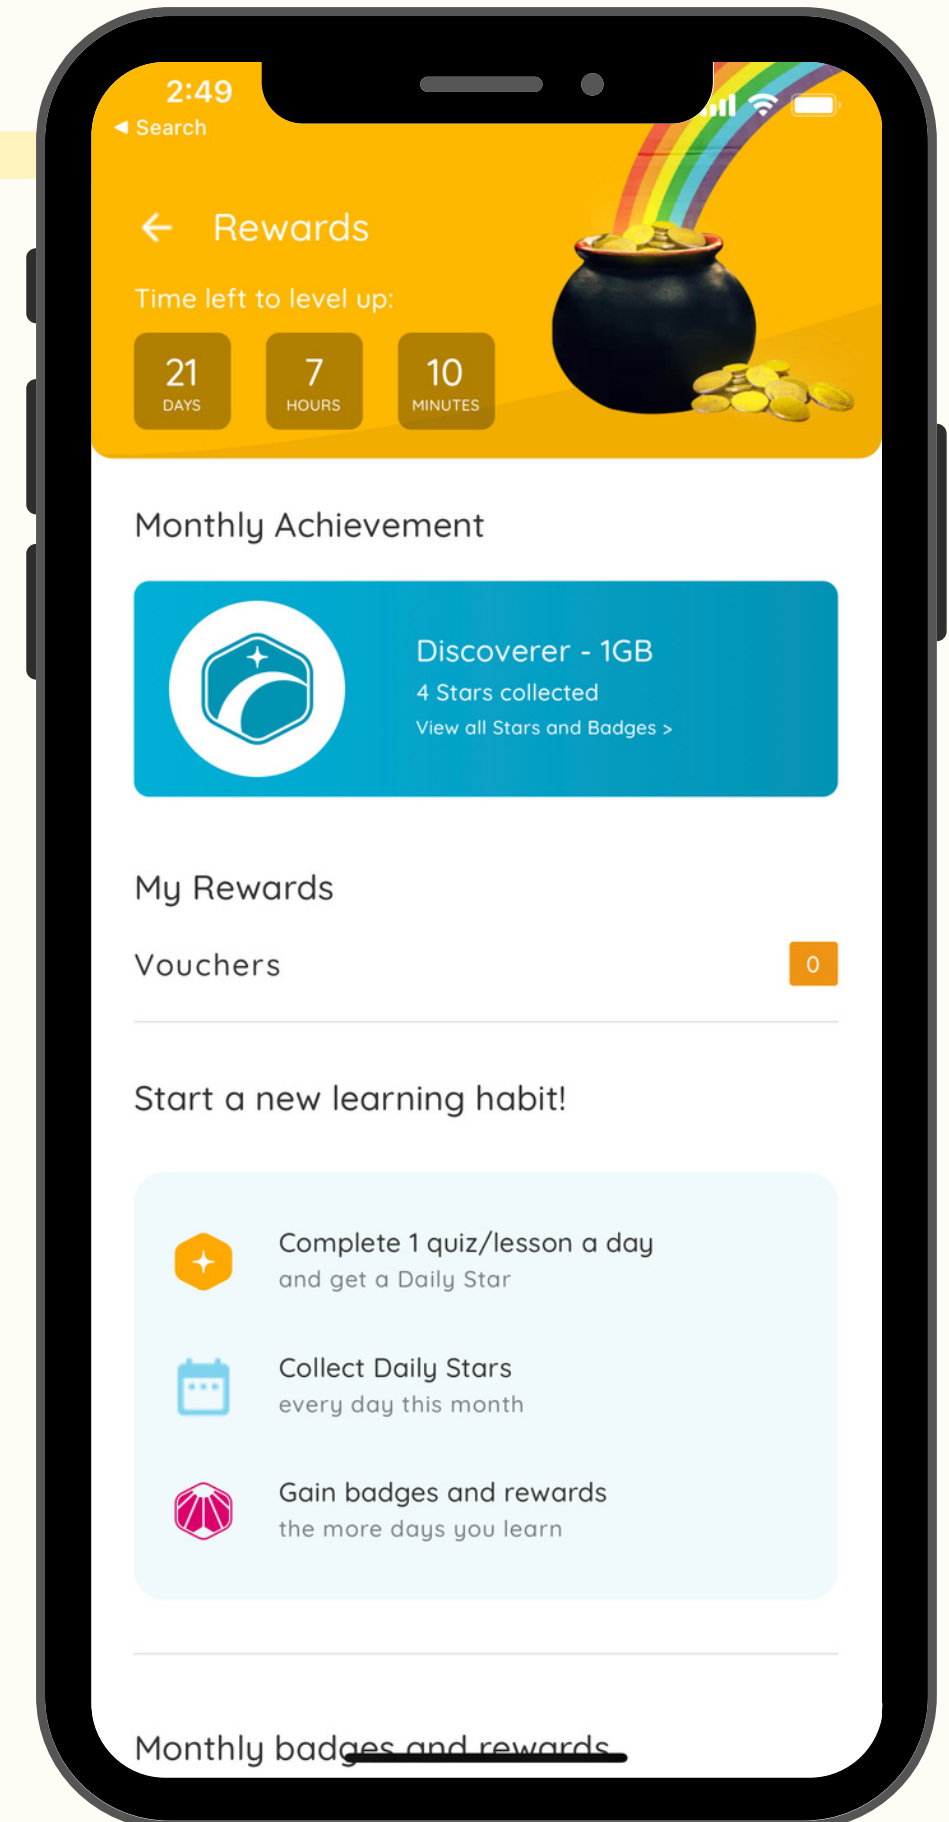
2:49
◂ Search

Rewards

Time left to level up:

21 DAYS
7 HOURS
10 MINUTES

Monthly Achievement

Discoverer - 1GB
4 Stars collected
View all Stars and Badges >

My Rewards

Vouchers
0

Start a new learning habit!

Complete 1 quiz/lesson a day
and get a Daily Star

Collect Daily Stars
every day this month

Gain badges and rewards
the more days you learn

Monthly badges and rewards